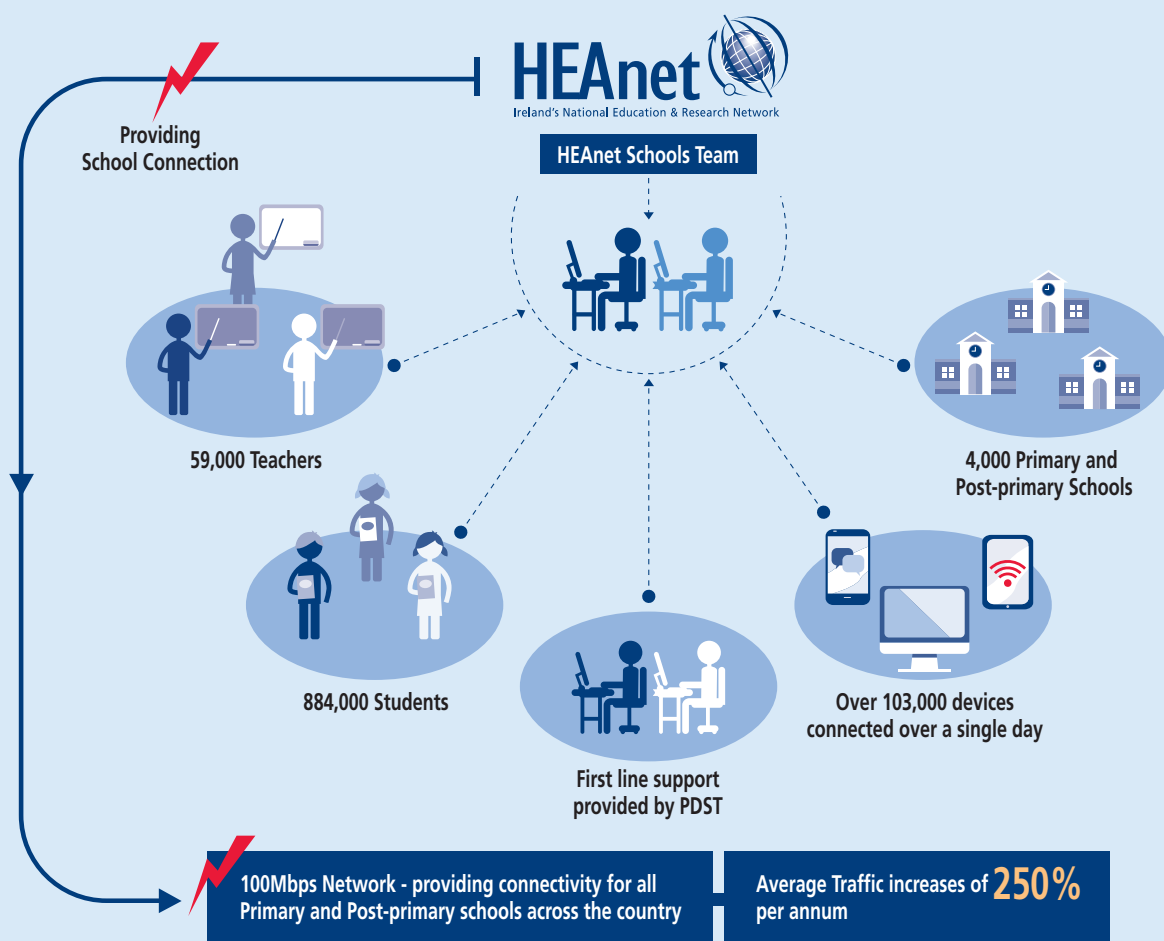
HEAnet
Ireland's National Education & Research Network

Providing School Connection

HEAnet Schools Team

59,000 Teachers

4,000 Primary and Post-primary Schools

884,000 Students

Over 103,000 devices connected over a single day

First line support provided by PDST

100Mbps Network - providing connectivity for all Primary and Post-primary schools across the country

Average Traffic increases of 250% per annum